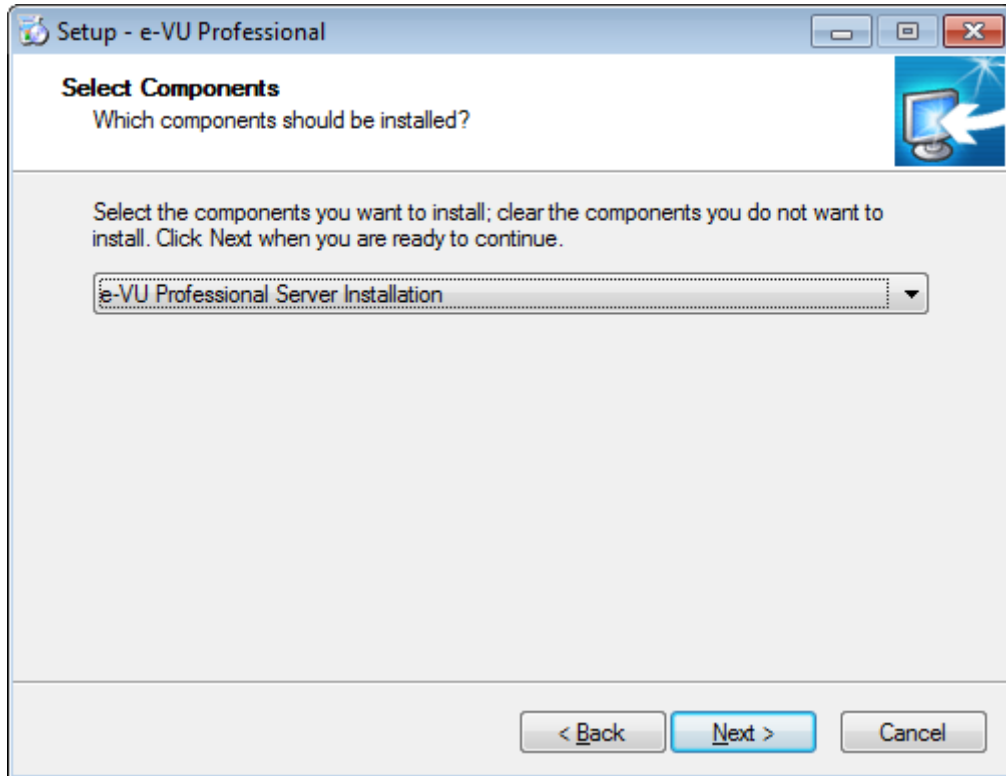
Setup - e-VU Professional

Select Components
Which components should be installed?

Select the components you want to install; clear the components you do not want to install. Click Next when you are ready to continue.

e-VU Professional Server Installation

< Back
Next >
Cancel